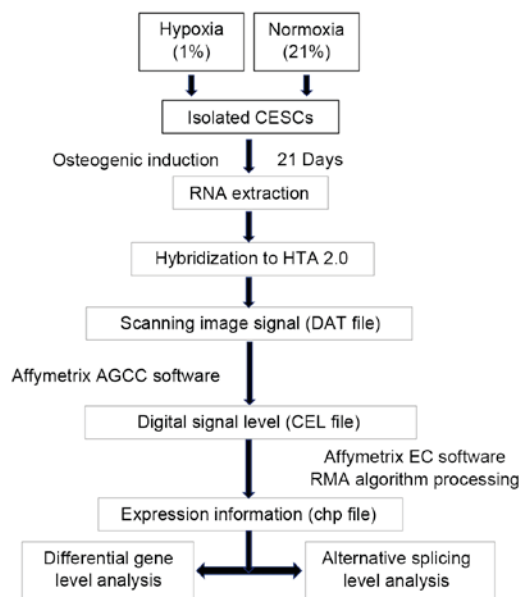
Hypoxia (1%)

Normoxia (21%)

Isolated CESCs

Osteogenic induction

21 Days

RNA extraction

Hybridization to HTA 2.0

Scanning image signal (DAT file)

Affymetrix AGCC software

Digital signal level (CEL file)

Affymetrix EC software
RMA algorithm processing

Expression information (chp file)

Differential gene level analysis

Alternative splicing level analysis